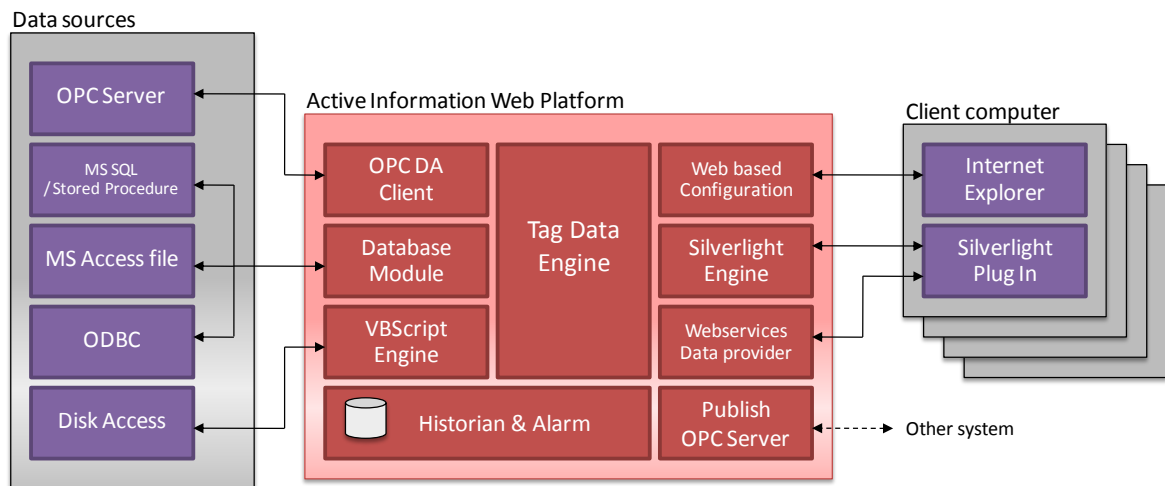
Data sources

OPC Server

MS SQL
/ Stored Procedure

MS Access file

ODBC

Disk Access

Active Information Web Platform

OPC DA
Client

Database
Module

VBScript
Engine

Tag Data
Engine

Web based
Configuration

Silverlight
Engine

Webservices
Data provider

Historian & Alarm

Publish
OPC Server

Client computer

Internet
Explorer

Silverlight
Plug In

Other system